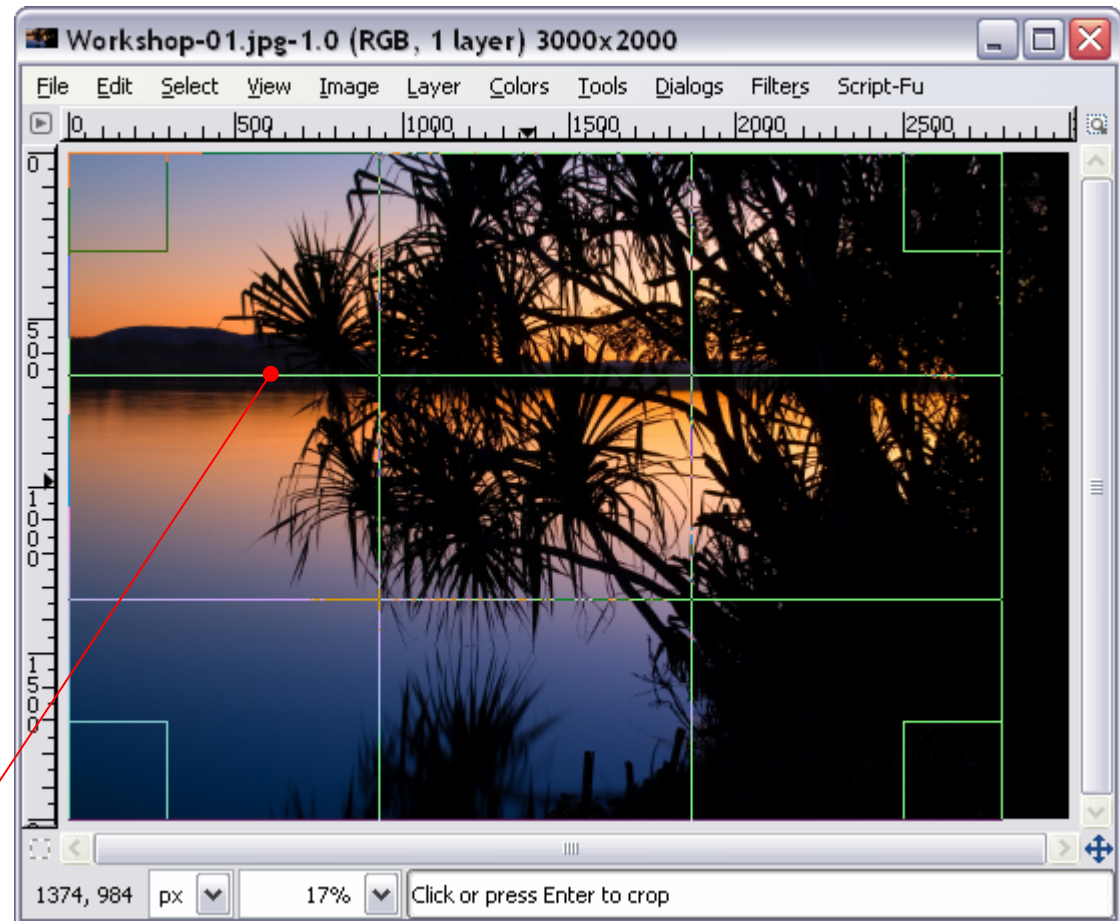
Workshop-01.jpg-1.0 (RGB, 1 layer) 3000x2000

File Edit Select View Image Layer Colors Tools Dialogs Filters Script-Fu

0 500 1000 1500 2000 2500

0 500 1000 1500

1374, 984 px 17% Click or press Enter to crop